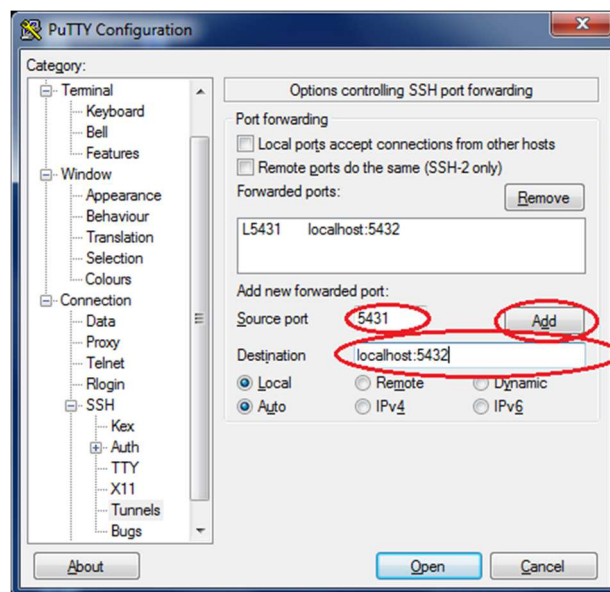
PuTTY Configuration

Category:

Terminal
Keyboard
Bell
Features
Window
Appearance
Behaviour
Translation
Selection
Colours
Connection
Data
Proxy
Telnet
Rlogin
SSH
Kex
Auth
TTY
X11
Tunnels
Bugs

Options controlling SSH port forwarding

Port forwarding
Local ports accept connections from other hosts
Remote ports do the same (SSH-2 only)
Forwarded ports:
Remove

L5431 localhost:5432

Add new forwarded port:
Source port 5431
Add
Destination localhost:5432
Local Remote Dynamic
Auto IPv4 IPv6

About
Open
Cancel